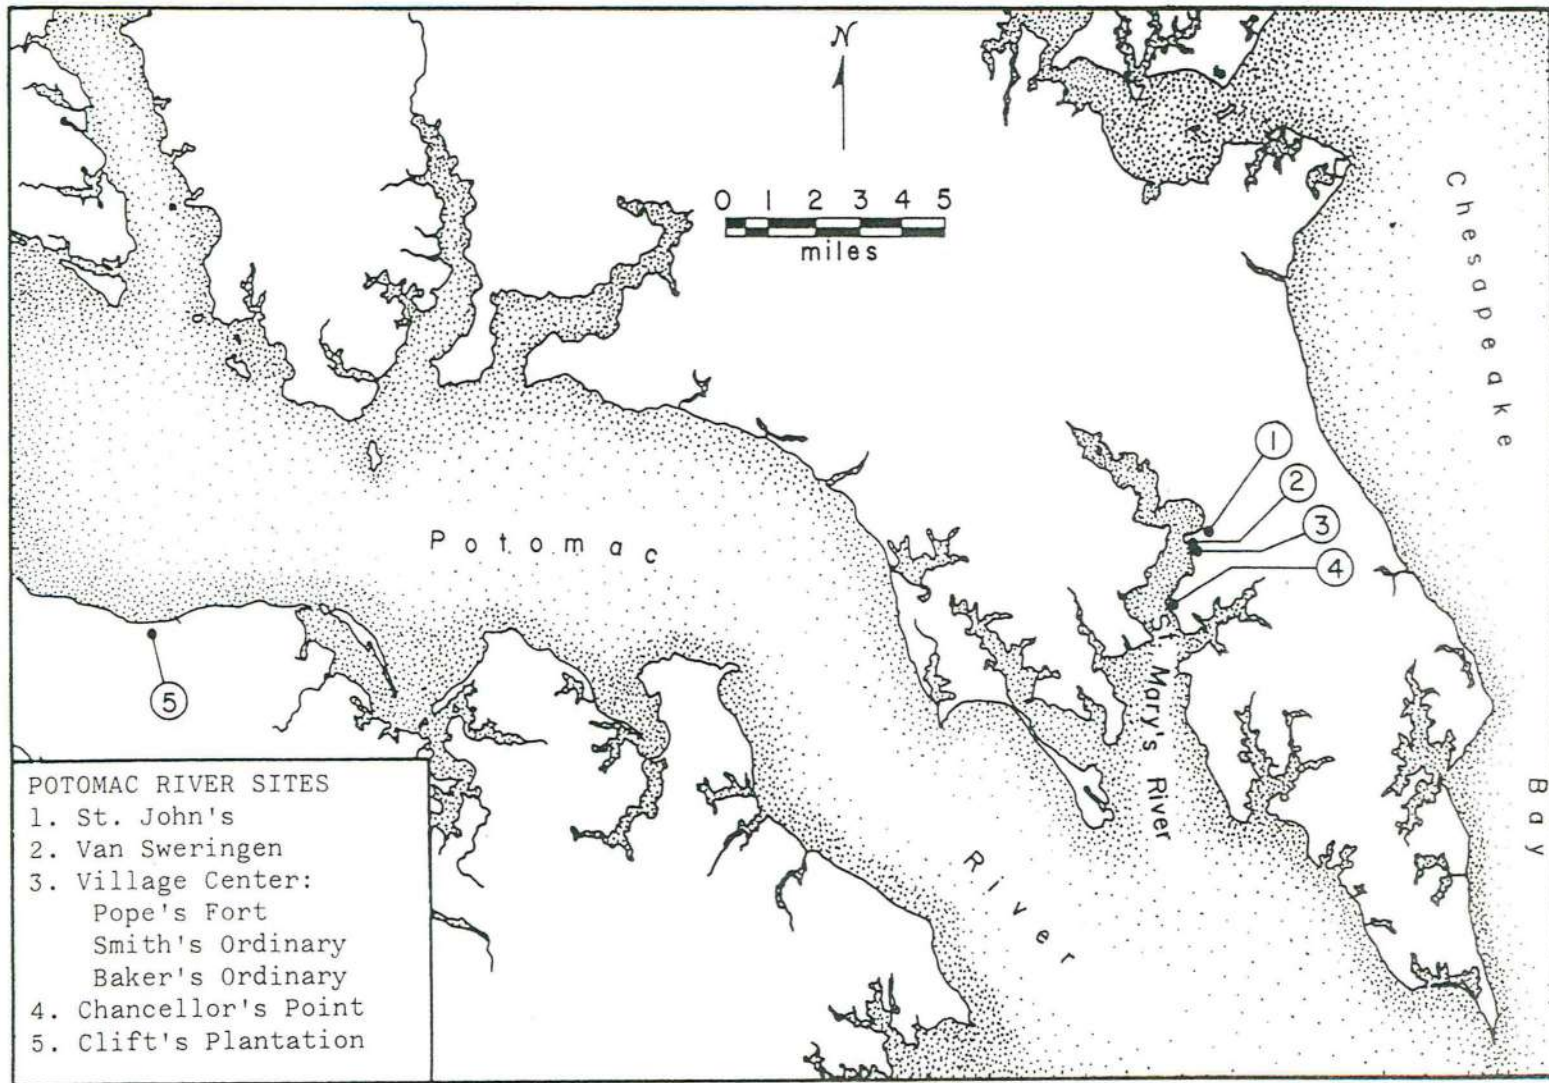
N

0 1 2 3 4 5
miles

Chesapeake

Bay

Potomac

River

St. Mary's River

1
2
3
4
5

POTOMAC RIVER SITES
1. St. John's
2. Van Sweringen
3. Village Center:
Pope's Fort
Smith's Ordinary
Baker's Ordinary
4. Chancellor's Point
5. Clift's Plantation